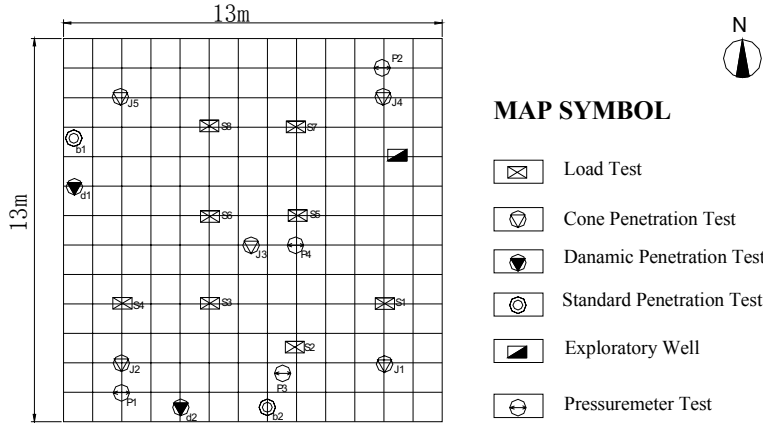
13m

13m

N

P2

J5

J4

S8

S7

b1

d1

S6

S5

J3

P4

S4

S3

S1

S2

J2

J1

P3

P1

d2

b2

MAP SYMBOL

Load Test

Cone Penetration Test

Danamic Penetration Test

Standard Penetration Test

Exploratory Well

Pressuremeter Test